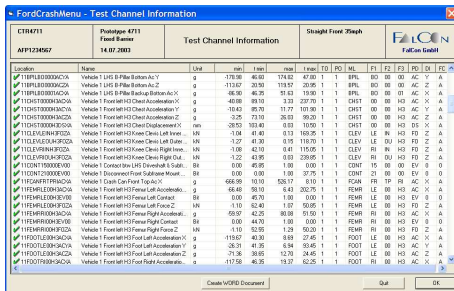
FordCrashMenu - Test Channel Information

CTR4711
AFP1234567

Prototype 4711
Fixed Barrier
14.07.2003

Test Channel Information

Straight Front 35mph

FALCON
FalCon GmbH

| Location | Name | Unit | min | t min | max | t max | TO | PO | ML | F1 | F2 | F3 | DI | FC |
|---|---|---|---|---|---|---|---|---|---|---|---|---|---|---|
| 11BPILLB00000ACYA | Vehicle 1 LHS B-Pillar Bottom Ac Y | g | -178.98 | 46.60 | 174.82 | 47.80 | 1 | 11 | BPIL | BO | 00 | 00 | AC | Y | A |
| 11BPILLB00000ACZA | Vehicle 1 LHS B-Pillar Bottom Ac Z | g | -113.67 | 20.50 | 119.57 | 20.95 | 1 | 11 | BPIL | BO | 00 | 00 | AC | Z | A |
| 11BPILLB00000ACXA | Vehicle 1 LHS B-Pillar Bottom Ac X | g | -86.90 | 46.35 | 51.63 | 19.90 | 1 | 11 | BPIL | BO | 00 | 00 | AC | X | A |
| 11CHST0000H3ACXA | Vehicle 1 Front left H3 Chest Acceleration X | g | -40.88 | 89.10 | 3.33 | 237.70 | 1 | 11 | CHST | 00 | 00 | H3 | AC | X | A |
| 11CHST0000H3ACYA | Vehicle 1 Front left H3 Chest Acceleration Y | g | -10.43 | 85.70 | 11.77 | 101.90 | 1 | 11 | CHST | 00 | 00 | H3 | AC | Y | A |
| 11CHST0000H3ACZA | Vehicle 1 Front left H3 Chest Acceleration Z | g | -3.25 | 73.10 | 26.03 | 99.20 | 1 | 11 | CHST | 00 | 00 | H3 | AC | Z | A |
| 11CHST0000H3DSXA | Vehicle 1 Front left H3 Chest Displacement X | mm | -28.53 | 103.40 | 0.03 | 10.50 | 1 | 11 | CHST | 00 | 00 | H3 | DS | X | A |
| 11CLEVLEUH3FOZA | Vehicle 1 Front left H3 Knee Clevis Left Inner | kN | -1.04 | 41.40 | 0.13 | 169.35 | 1 | 11 | CLEV | LE | IN | H3 | FO | Z | A |
| 11CLEVLEOUH3FOZA | Vehicle 1 Front left H3 Knee Clevis Left Outer | kN | -1.27 | 41.30 | 0.15 | 116.70 | 1 | 11 | CLEV | LE | OU | H3 | FO | Z | A |
| 11CLEVRIINH3FOZA | Vehicle 1 Front left H3 Knee Clevis Right Inner | kN | -1.08 | 42.10 | 0.41 | 115.05 | 1 | 11 | CLEV | RI | IN | H3 | FO | Z | A |
| 11CLEVRIOUH3FOZA | Vehicle 1 Front left H3 Knee Clevis Right Out | kN | -1.22 | 43.85 | 0.03 | 239.95 | 1 | 11 | CLEV | RI | OU | H3 | FO | Z | A |
| 11CONT15000000EV00 | Vehicle 1 Contact btw LHS Dewheel & Sub | Bit | 0.00 | 0.00 | 1.00 | 0.10 | 1 | 11 | CONT | 15 | 00 | 00 | EV | 0 | 0 |
| 11CONT21000000EV00 | Vehicle 1 Disconnect Front Squibane Mount | Bit | 0.00 | 0.00 | 1.00 | 37.75 | 1 | 11 | CONT | 21 | 00 | 00 | EV | 0 | 0 |
| 11FEMRFRONT0TVQA | Vehicle 1 Crash Car Front Top Air | g | 666.99 | 10.10 | 526.17 | 8.10 | 1 | 11 | FEMR | FR | 00 | 00 | TV | 0 | 0 |
| 11FEMRLE00H3FOZA | Vehicle 1 Front left H3 Femur Left Accelerati | g | -66.48 | 58.10 | 6.43 | 202.75 | 1 | 11 | FEMR | LE | 00 | H3 | FO | Z | A |
| 11FEMRLE00H3EV00 | Vehicle 1 Front left H3 Femur Left Contact | Bit | 0.00 | 45.70 | 1.00 | 0.00 | 1 | 11 | FEMR | LE | 00 | H3 | EV | 0 | 0 |
| 11FEMRLE00H3FOZA | Vehicle 1 Front left H3 Femur Left Force Z | kN | -1.10 | 62.40 | 1.07 | 50.85 | 1 | 11 | FEMR | LE | 00 | H3 | FO | Z | A |
| 11FEMRRI00H3ACZA | Vehicle 1 Front left H3 Femur Right Accelerati | g | -59.97 | 42.25 | 90.08 | 51.50 | 1 | 11 | FEMR | RI | 00 | H3 | AC | Z | A |
| 11FEMRRI00H3EV00 | Vehicle 1 Front left H3 Femur Right Contact | Bit | 0.00 | 44.90 | 1.00 | 0.00 | 1 | 11 | FEMR | RI | 00 | H3 | EV | 0 | 0 |
| 11FEMRRI00H3FOZA | Vehicle 1 Front left H3 Femur Right Force Z | kN | -1.10 | 52.55 | 1.29 | 50.20 | 1 | 11 | FEMR | RI | 00 | H3 | FO | Z | A |
| 11FOOTLE00H3ACXA | Vehicle 1 Front left H3 Foot Left Acceleration X | g | -119.67 | 45.93 | 8.69 | 21.05 | 1 | 11 | FOOT | LE | 00 | H3 | AC | X | A |
| 11FOOTLE00H3ACYA | Vehicle 1 Front left H3 Foot Left Acceleration Y | g | -26.31 | 41.35 | 6.94 | 93.45 | 1 | 11 | FOOT | LE | 00 | H3 | AC | Y | A |
| 11FOOTLE00H3ACZA | Vehicle 1 Front left H3 Foot Left Acceleration Z | g | -71.36 | 38.65 | 12.70 | 24.45 | 1 | 11 | FOOT | LE | 00 | H3 | AC | Z | A |
| 11FOOTRI00H3ACXA | Vehicle 1 Front left H3 Foot Right Accelerati | g | -117.58 | 46.35 | 19.37 | 62.25 | 1 | 11 | FOOT | RI | 00 | H3 | AC | X | A |

Create WORD Document
Quit
OK